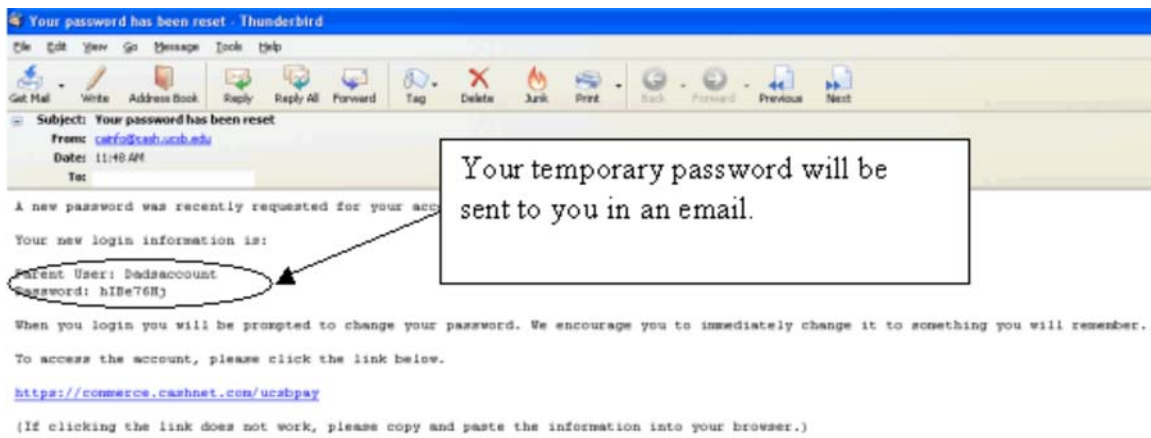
Your password has been reset - Thunderbird

File Edit View Go Message Tools Help

Get Mail Write Address Book Reply Reply All Forward Tag Delete Junk Print Back Forward Previous Next

Subject: Your password has been reset
From: cainfo@cash.ucsb.edu
Date: 11:48 AM
To:

Your temporary password will be sent to you in an email.

A new password was recently requested for your acc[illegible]

Your new login information is:

Parent User: Dadsaccount
Password: hIBe76Hj

When you login you will be prompted to change your password. We encourage you to immediately change it to something you will remember.

To access the account, please click the link below.

https://commerce.cashnet.com/ucsbpay

(If clicking the link does not work, please copy and paste the information into your browser.)